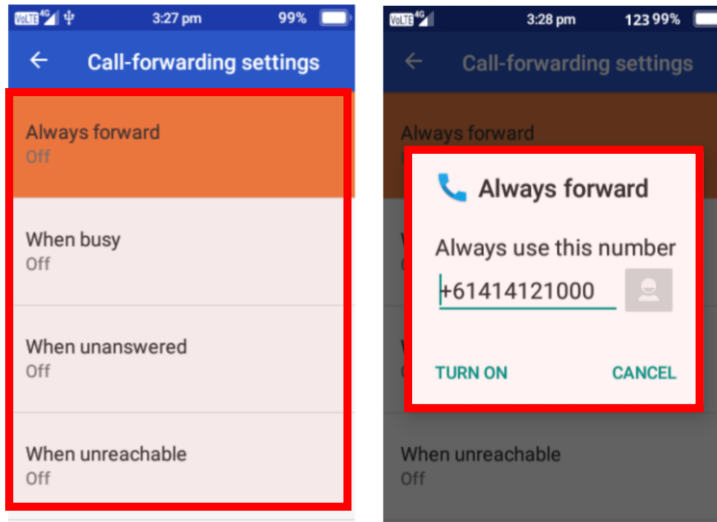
VoLTE 4G 3:27 pm 99%

←

Call-forwarding settings

Always forward
Off

When busy
Off

When unanswered
Off

When unreachable
Off

VoLTE 4G 3:28 pm 123 99%

←

Call-forwarding settings

Always forward

Always forward

Always use this number

+61414121000

TURN ON

CANCEL

When unreachable
Off